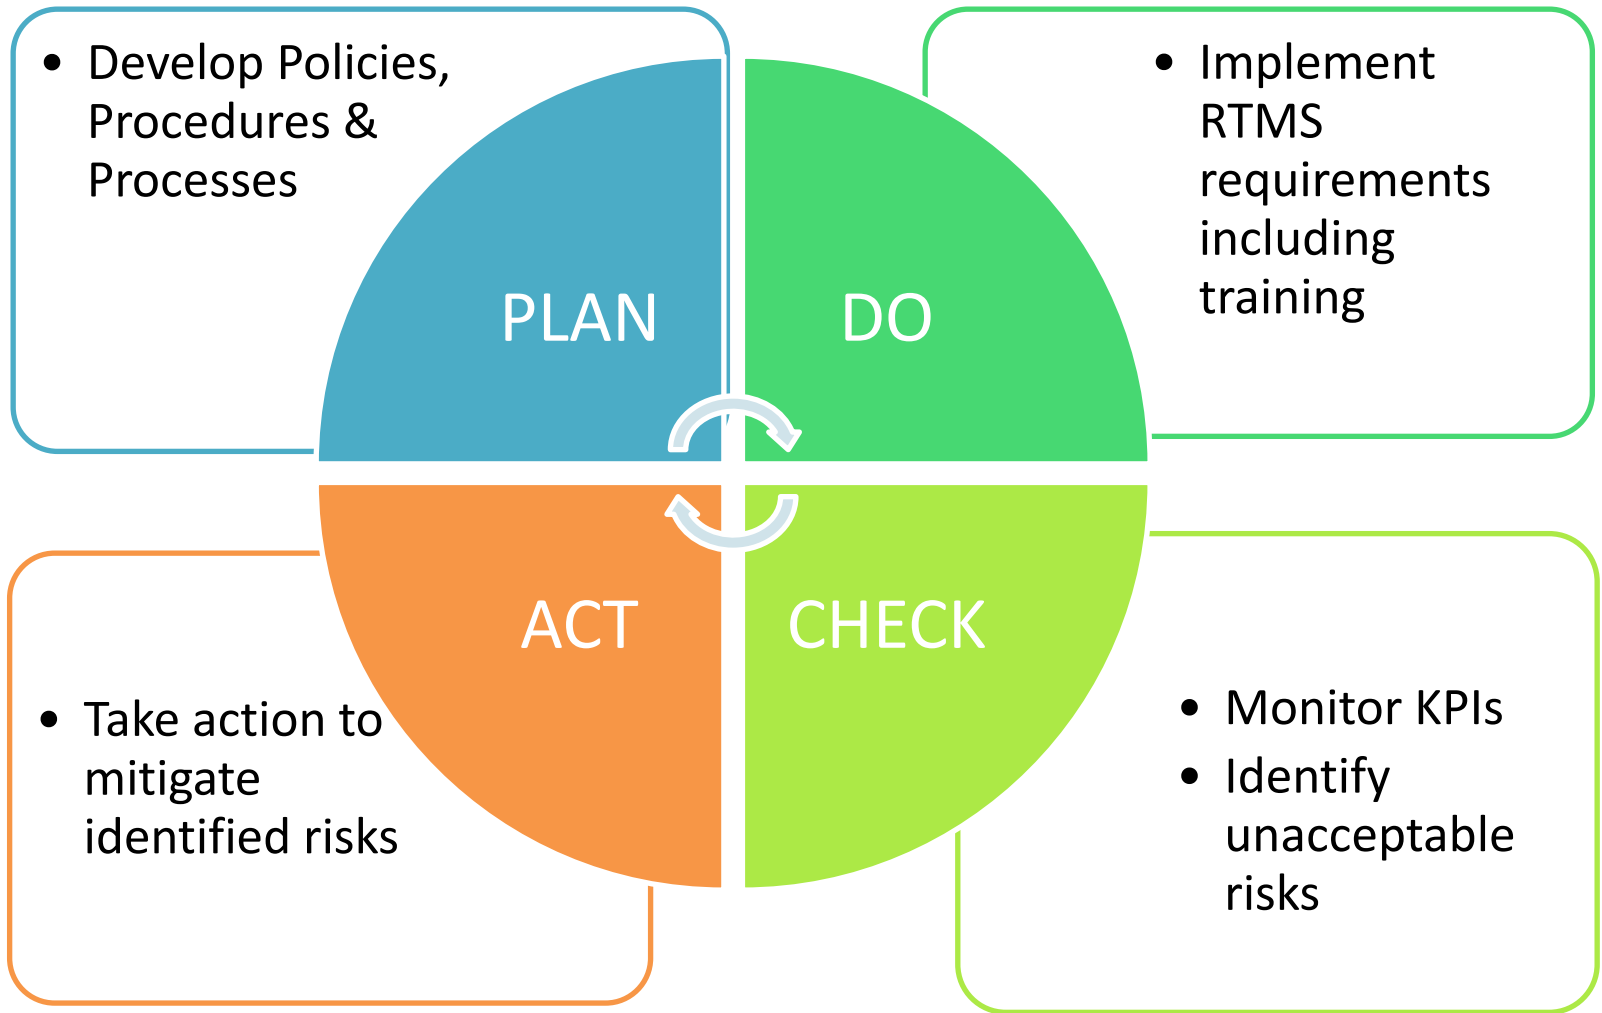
• Develop Policies, Procedures & Processes

PLAN

DO

• Implement RTMS requirements including training

ACT

CHECK

• Take action to mitigate identified risks

• Monitor KPIs
• Identify unacceptable risks